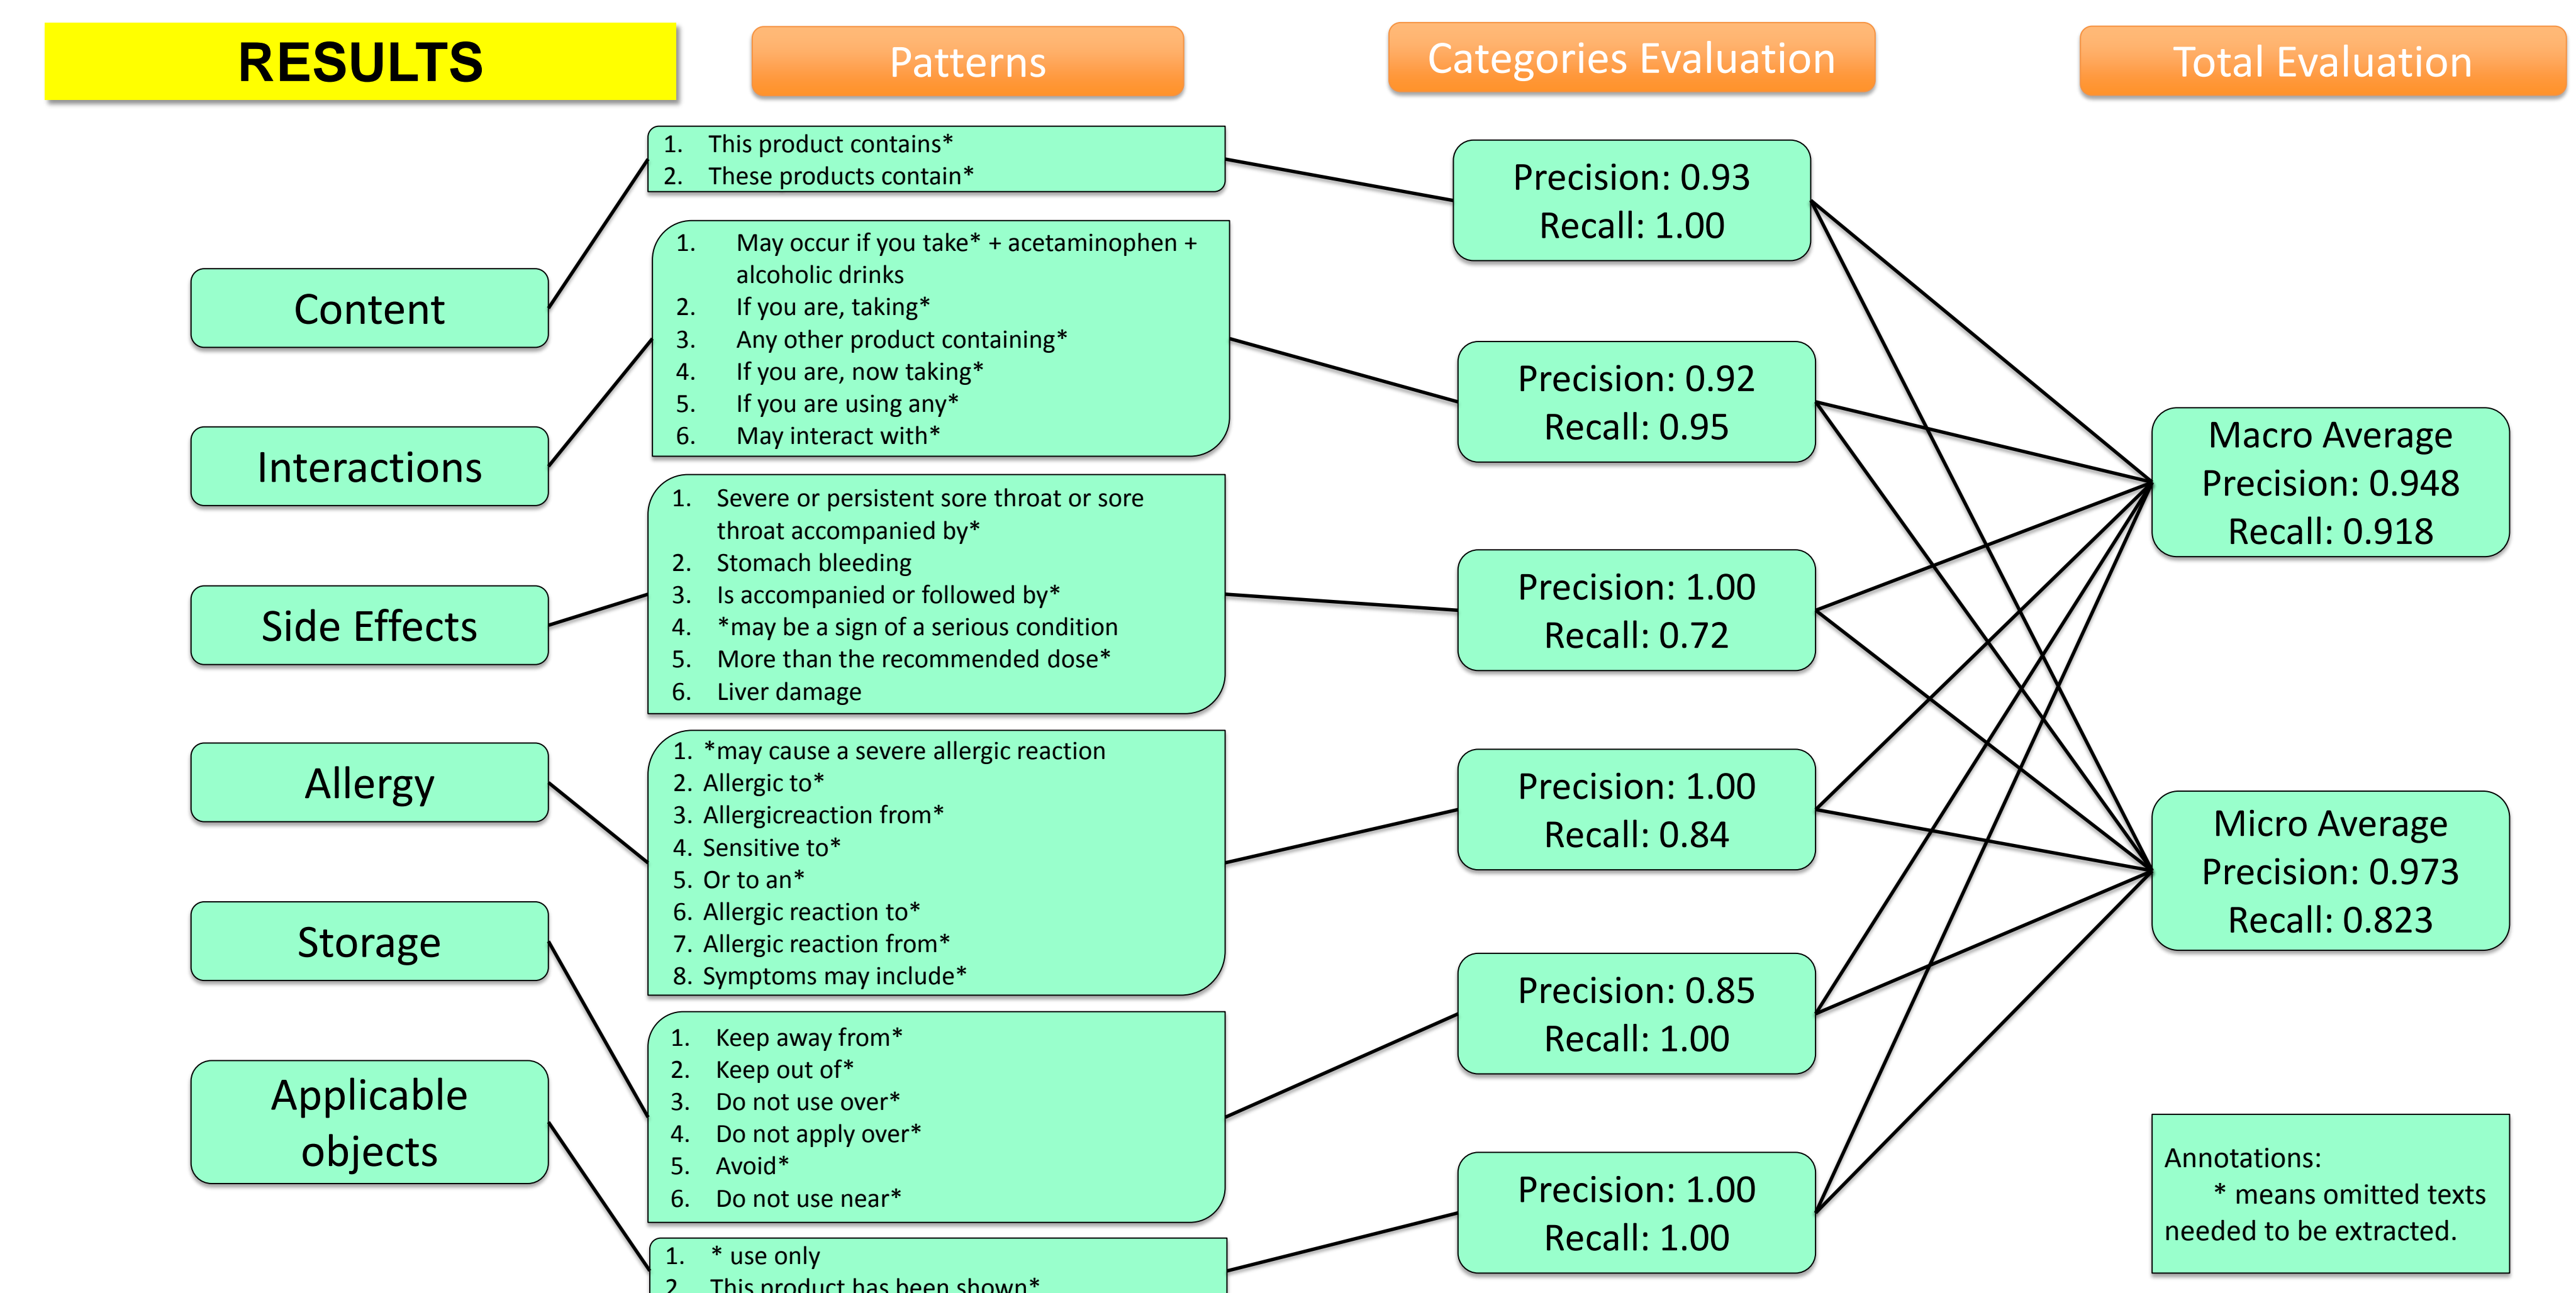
RESULTS

Patterns

Categories Evaluation

Total Evaluation

Content

Interactions

Side Effects

Allergy

Storage

Applicable objects

1. This product contains*
2. These products contain*

1. May occur if you take* + acetaminophen + alcoholic drinks
2. If you are, taking*
3. Any other product containing*
4. If you are, now taking*
5. If you are using any*
6. May interact with*

1. Severe or persistent sore throat or sore throat accompanied by*
2. Stomach bleeding
3. Is accompanied or followed by*
4. *may be a sign of a serious condition
5. More than the recommended dose*
6. Liver damage

1. *may cause a severe allergic reaction
2. Allergic to*
3. Allergicreaction from*
4. Sensitive to*
5. Or to an*
6. Allergic reaction to*
7. Allergic reaction from*
8. Symptoms may include*

1. Keep away from*
2. Keep out of*
3. Do not use over*
4. Do not apply over*
5. Avoid*
6. Do not use near*

1. * use only
2. This product has been shown*

Precision: 0.93
Recall: 1.00

Precision: 0.92
Recall: 0.95

Precision: 1.00
Recall: 0.72

Precision: 1.00
Recall: 0.84

Precision: 0.85
Recall: 1.00

Precision: 1.00
Recall: 1.00

Macro Average
Precision: 0.948
Recall: 0.918

Micro Average
Precision: 0.973
Recall: 0.823

Annotations:
* means omitted texts needed to be extracted.